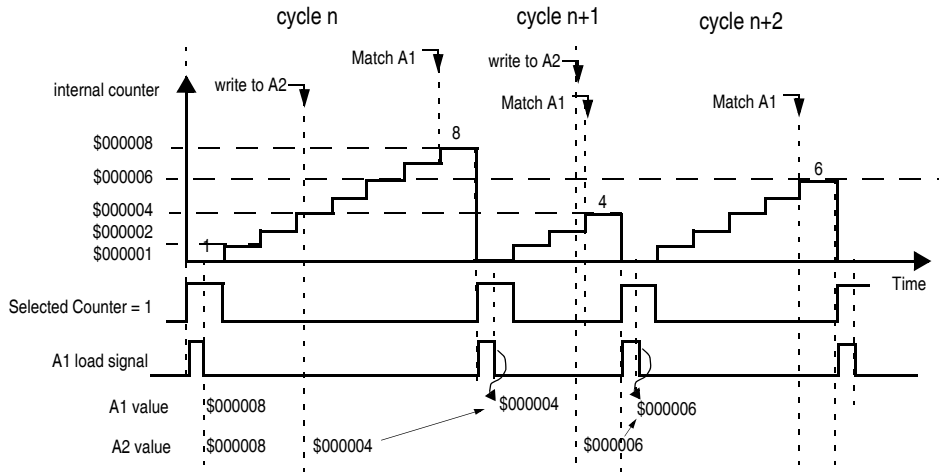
cycle n

cycle n+1

cycle n+2

Match A1

write to A2

internal counter

write to A2

Match A1

Match A1

8

$000008

6

$000006

4

$000004

$000002

1

$000001

Time

Selected Counter = 1

A1 load signal

A1 value

$000008

$000004

$000006

A2 value

$000008

$000004

$000006